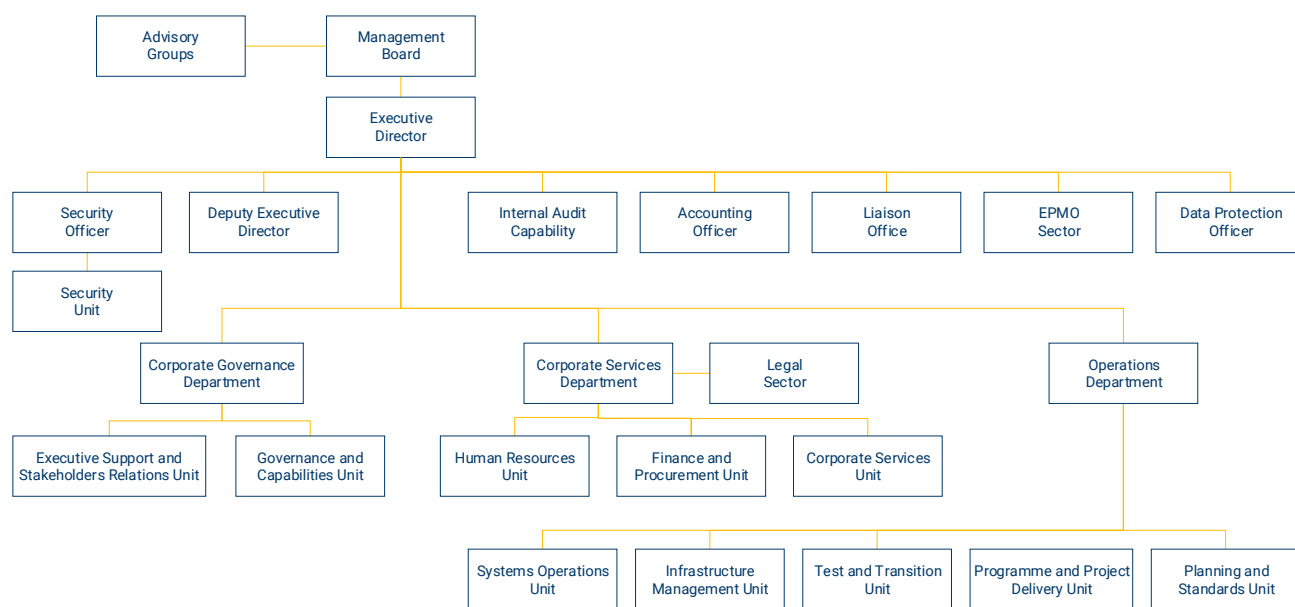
Advisory Groups

Management Board

Executive Director

Security Officer

Security Unit

Deputy Executive Director

Internal Audit Capability

Accounting Officer

Liaison Office

EPMO Sector

Data Protection Officer

Corporate Governance Department

Executive Support and Stakeholders Relations Unit

Governance and Capabilities Unit

Corporate Services Department

Legal Sector

Human Resources Unit

Finance and Procurement Unit

Corporate Services Unit

Operations Department

Systems Operations Unit

Infrastructure Management Unit

Test and Transition Unit

Programme and Project Delivery Unit

Planning and Standards Unit